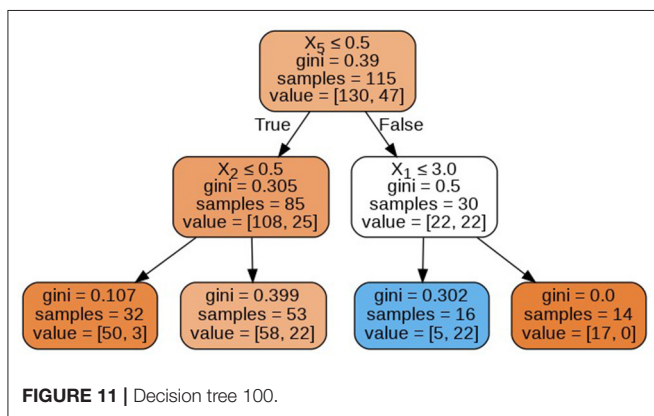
$X_5 \leq 0.5$
gini = 0.39
samples = 115
value = [130, 47]

True

False

$X_2 \leq 0.5$
gini = 0.305
samples = 85
value = [108, 25]

$X_1 \leq 3.0$
gini = 0.5
samples = 30
value = [22, 22]

gini = 0.107
samples = 32
value = [50, 3]

gini = 0.399
samples = 53
value = [58, 22]

gini = 0.302
samples = 16
value = [5, 22]

gini = 0.0
samples = 14
value = [17, 0]

**FIGURE 11 |** Decision tree 100.